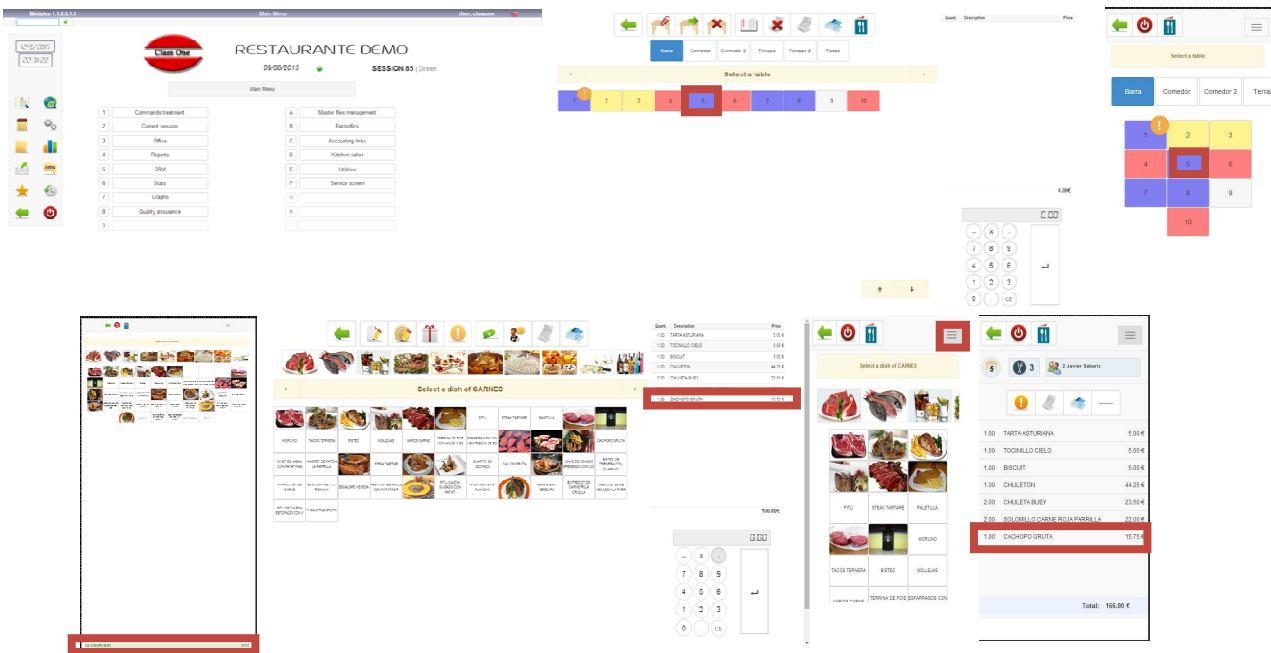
Modules 1.7.0.5.3
Main Menu
User: clasusr

Clas One
RESTAURANTE DEMO
26/06/2015
SESSION 85 | Dinner
Main Menu

1 Commands treatment
2 Current session
3 Office
4 Reports
5 Staff
6 Stats
7 Graphs
8 Quality assurance
9

A Master files management
B Backoffice
C Accounting links
D Kitchen caller
E Utilities
F Service screen
G
H
I

Barra
Comedor
Comedor 2
Terraza
Terraza 2
Todas
Select a table
1 2 3 4 5 6 7 8 9 10

Quant Description Price
0.00€
0.00

Select a table
Barra
Comedor
Comedor 2
Terraz
1 2 3
4 5 6
7 8 9
10

Select a dish of GARNEO
MORUNO
TACOS TERNERA
BISTEC
MOLLEJAS
FITU
STEAK TARTARE
PALETILLA
CACHOPO GRUTA
STEAK TARTARE

Quant Description Price
1.00 TARTA ASTURIANA 5.00 €
1.00 TOCINILLO CIELO 5.00 €
1.00 BISCUIT 5.00 €
1.00 CHULETON 44.25 €
2.00 CHULETA BUEY 23.50 €
1.00 CACHOPO GRUTA 15.75 €
0.00

Select a dish of CARNES
FITU
STEAK TARTARE
PALETILLA
MORUNO
TACOS TERNERA
BISTEC
MOLLEJAS
TERRINA DE FOIE
ESPARRAGOS CON

3
2 Javier Sabaris

1.00 TARTA ASTURIANA 5.00 €
1.00 TOCINILLO CIELO 5.00 €
1.00 BISCUIT 5.00 €
1.00 CHULETON 44.25 €
2.00 CHULETA BUEY 23.50 €
2.00 SOLOMILLO CARNE ROJA PARRILLA 22.00 €
1.00 CACHOPO GRUTA 15.75 €
Total: 166.00 €